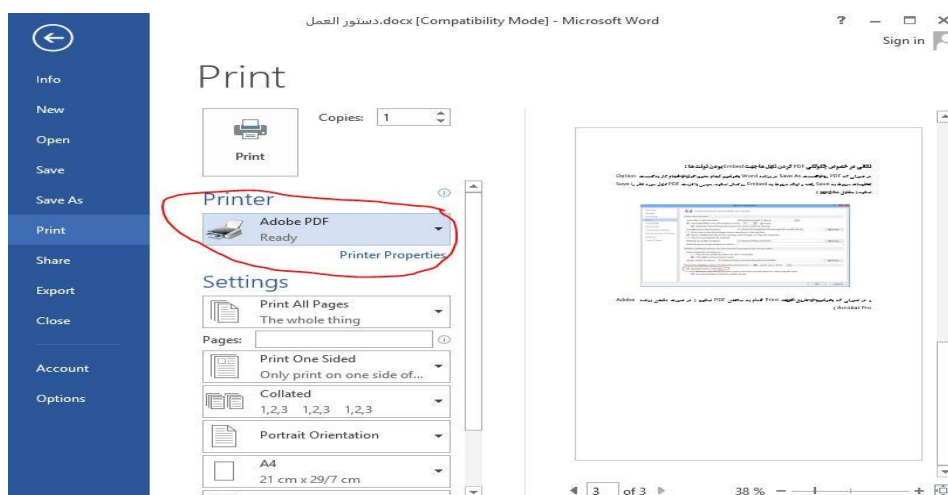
دستور العمل.docx [Compatibility Mode] - Microsoft Word

? — □ ×

Sign in

Info

New

Open

Save

Save As

Print

Share

Export

Close

Account

Options

Print

Copies: 1

Print

Printer

Adobe PDF
Ready

Printer Properties

Settings

Print All Pages
The whole thing

Pages:

Print One Sided
Only print on one side of...

Collated
1,2,3 1,2,3 1,2,3

Portrait Orientation

A4
21 cm x 29/7 cm

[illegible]

3 of 3

38 %